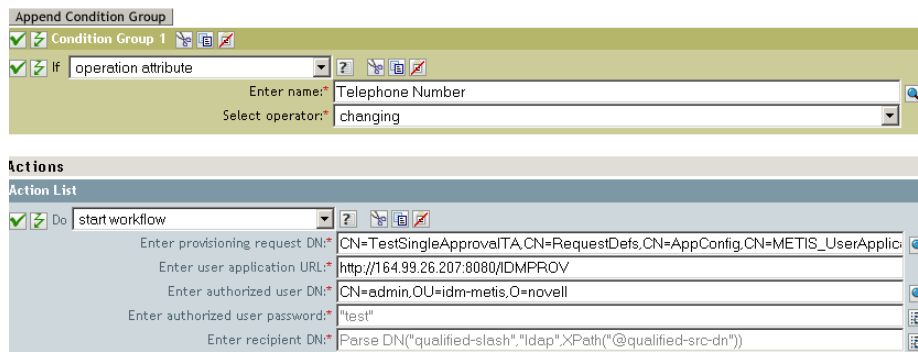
Append Condition Group

Condition Group 1

If operation attribute

?

Enter name:* Telephone Number

Select operator:* changing

Actions

Action List

Do start workflow

?

Enter provisioning request DN:* CN=TestSingleApprovalTA,CN=RequestDefs,CN=AppConfig,CN=METIS_UserApplic

Enter user application URL:* http://164.99.26.207:8080/IDMPROV

Enter authorized user DN:* CN=admin,OU=idm-metis,O=novell

Enter authorized user password:* "test"

Enter recipient DN:* Parse DN("qualified-slash","ldap",XPath("@qualified-src-dn"))